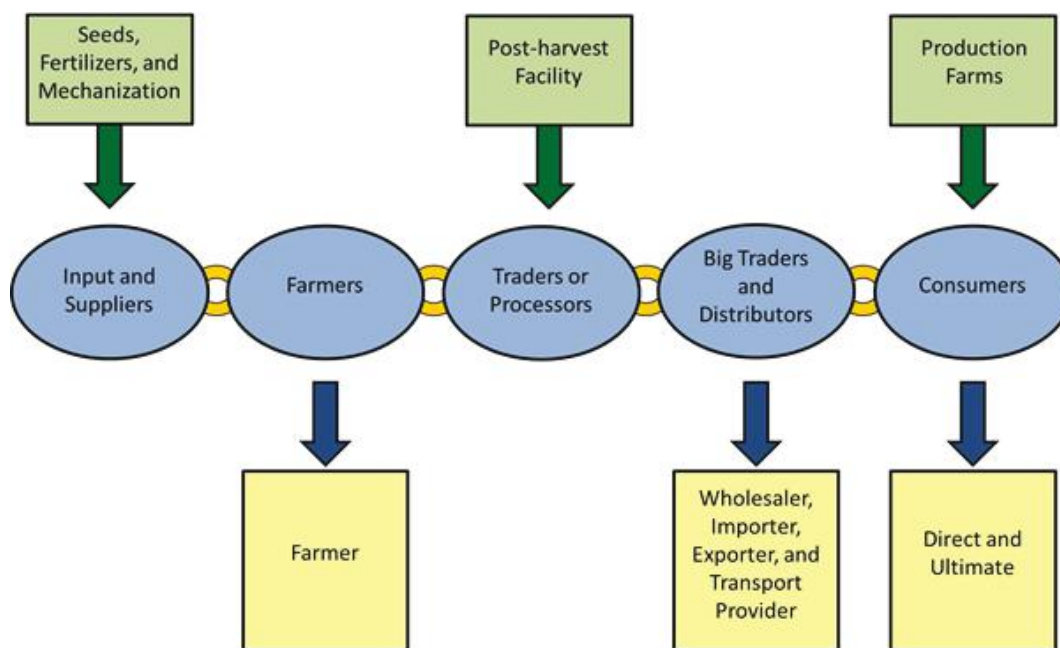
Seeds, Fertilizers, and Mechanization

Post-harvest Facility

Production Farms

Input and Suppliers

Farmers

Traders or Processors

Big Traders and Distributors

Consumers

Farmer

Wholesaler, Importer, Exporter, and Transport Provider

Direct and Ultimate